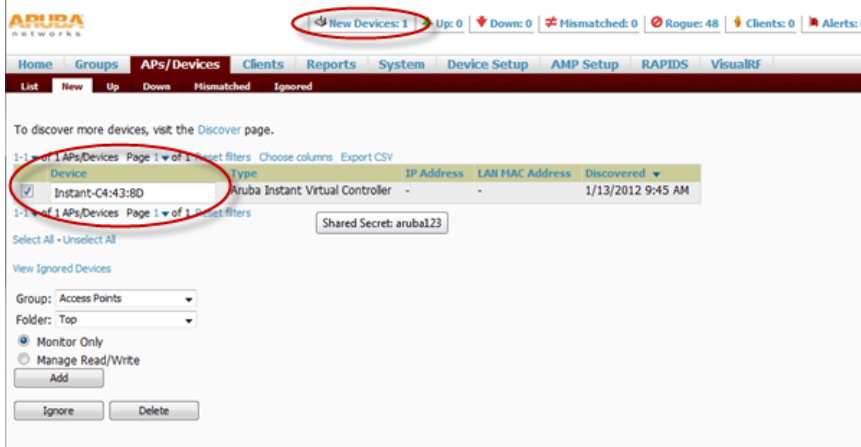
ARUBA networks

New Devices: 1 | Up: 0 | Down: 0 | Mismatched: 0 | Rogue: 48 | Clients: 0 | Alerts:

Home | Groups | APs/Devices | Clients | Reports | System | Device Setup | AMP Setup | RAPIDS | VisualRF

List | New | Up | Down | Mismatched | Ignored

To discover more devices, visit the Discover page.

1-1 of 1 APs/Devices Page 1 of 1 Reset filters Choose columns Export CSV

| | Device | Type | IP Address | LAN MAC Address | Discovered |
|---|---|---|---|---|---|
| ☑ | Instant-C4:43:8D | Aruba Instant Virtual Controller | - | - | 1/13/2012 9:45 AM |

1-1 of 1 APs/Devices Page 1 of 1 Reset filters

Shared Secret: aruba123

Select All - Unselect All

View Ignored Devices

Group: Access Points

Folder: Top

Monitor Only

Manage Read/Write

Add

Ignore

Delete